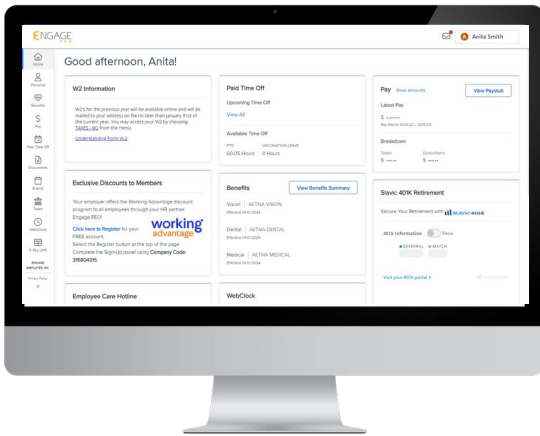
ENGAGE

A Anita Smith

Home
Personal
Benefits
Pay
Paid Time Off
Documents
Events
Taxes
WebClock
E-Pay Card
ENGAGE EMPLOYER, INC
Privacy Policy

Good afternoon, Anita!

W2 Information

W2's for the previous year will be available online and will be mailed to your address on file no later than January 31st of the current year. You may access your W2 by choosing TAXES - W2 from the menu.

Understanding Form W2

Exclusive Discounts to Members

Your employer offers the Working Advantage discount program to all employees through your HR partner, Engage PEO!

Click here to Register for your FREE account.

working advantage

Select the Register button at the top of the page Complete the Sign-Up panel using Company Code: 315804315

Employee Care Hotline

Paid Time Off

Upcoming Time Off

View All

Available Time Off

PTO 60.05 Hours
VACATION LEAVE 0 Hours

Benefits

View Benefits Summary

Vision | AETNA VISION
Effective 01/01/2024

Dental | AETNA DENTAL
Effective 01/01/2024

Medical | AETNA MEDICAL
Effective 01/01/2024

WebClock

Pay Show Amounts

View Paystub

Latest Pay

$ ---.--
Pay Period 12/01/23 - 12/15/23

Breakdown

Taxes $ ---.--
Deductions $ ---.--

Slavic 401K Retirement

Secure Your Retirement with SLAVIC401K

401k Information Show

DEFERRAL MATCH

Visit your 401k portal